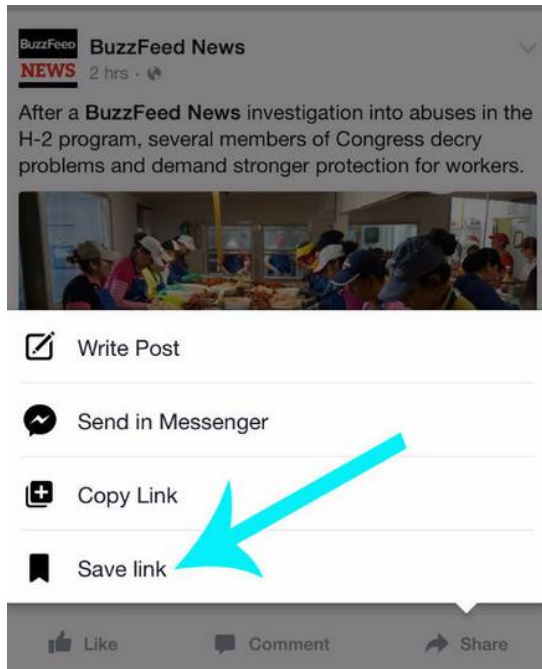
BuzzFeed NEWS

BuzzFeed News
2 hrs ·

After a **BuzzFeed News** investigation into abuses in the H-2 program, several members of Congress decry problems and demand stronger protection for workers.

Write Post

Send in Messenger

Copy Link

Save link

Like Comment Share